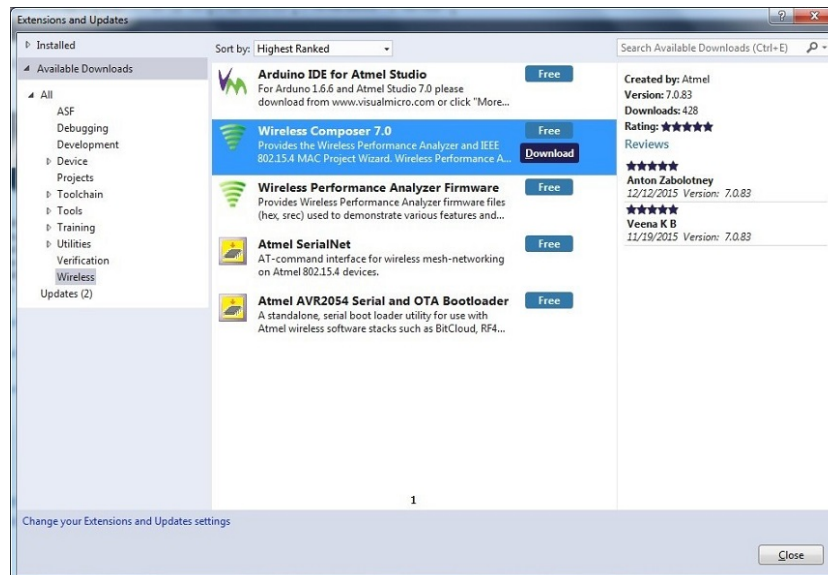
Extensions and Updates

? X

▷ Installed

◢ Available Downloads

◢ All
ASF
Debugging
Development
▷ Device
Projects
▷ Toolchain
▷ Tools
▷ Training
▷ Utilities
Verification
Wireless
Updates (2)

Sort by: Highest Ranked

Arduino IDE for Atmel Studio
For Arduino 1.6.6 and Atmel Studio 7.0 please download from www.visualmicro.com or click "More...
Free

Wireless Composer 7.0
Provides the Wireless Performance Analyzer and IEEE 802.15.4 MAC Project Wizard. Wireless Performance A...
Free
Download

Wireless Performance Analyzer Firmware
Provides Wireless Performance Analyzer firmware files (hex, srec) used to demonstrate various features and...
Free

Atmel SerialNet
AT-command interface for wireless mesh-networking on Atmel 802.15.4 devices.
Free

Atmel AVR2054 Serial and OTA Bootloader
A standalone, serial boot loader utility for use with Atmel wireless software stacks such as BitCloud, RF4...
Free

1

Search Available Downloads (Ctrl+E)

Created by: Atmel
Version: 7.0.83
Downloads: 428
Rating: ★★★★★
Reviews
★★★★★
Anton Zabolotney
12/12/2015 Version: 7.0.83
★★★★★
Veena K B
11/19/2015 Version: 7.0.83

Change your Extensions and Updates settings

Close